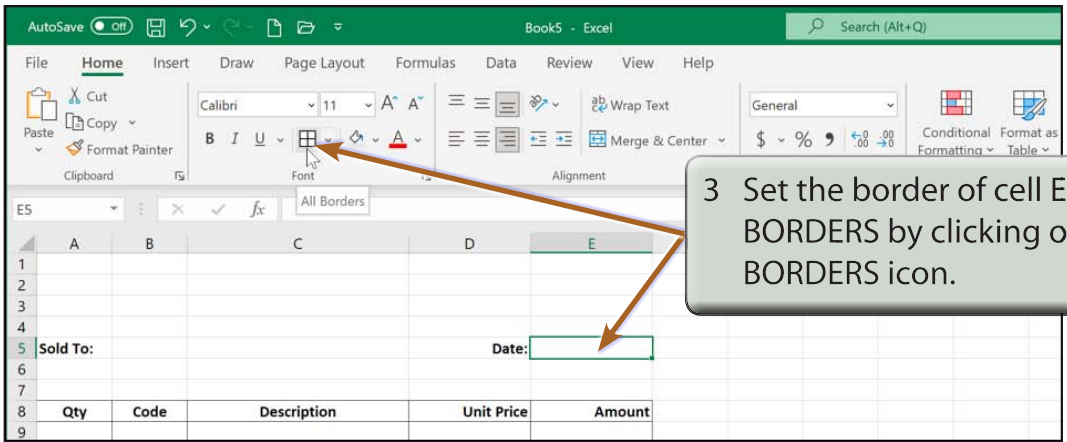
AutoSave Off Book5 - Excel Search (Alt+Q)

File Home Insert Draw Page Layout Formulas Data Review View Help

Cut
Copy
Paste
Format Painter
Clipboard

Calibri 11 A A
B I U
Font
All Borders

Wrap Text
Merge & Center
Alignment

General
$ % 9 .00 .00

Conditional Formatting
Format as Table

E5 fx

3 Set the border of cell E BORDERS by clicking o BORDERS icon.

| | A | B | C | D | E |
|---|---|---|---|---|---|
| 1 | | | | | |
| 2 | | | | | |
| 3 | | | | | |
| 4 | | | | | |
| 5 | Sold To: | | | Date: | |
| 6 | | | | | |
| 7 | | | | | |
| 8 | Qty | Code | Description | Unit Price | Amount |
| 9 | | | | | |